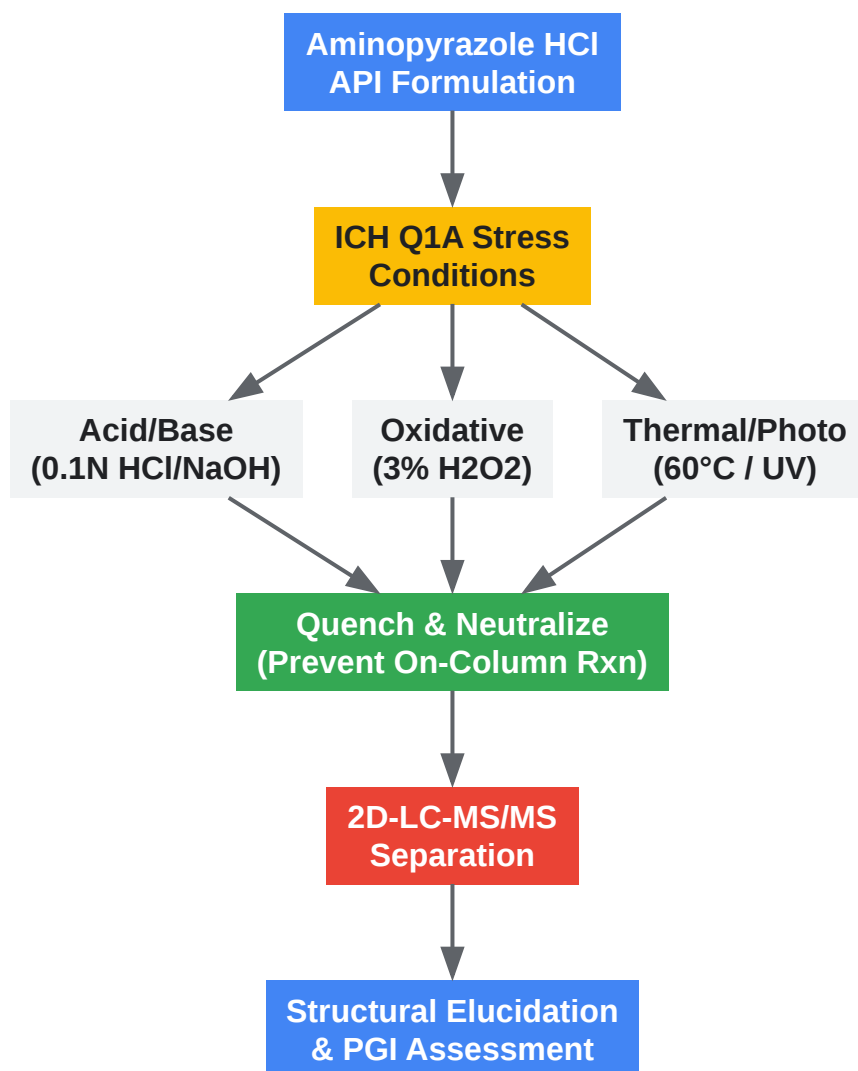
Aminopyrazole HCl API Formulation

ICH Q1A Stress Conditions

Acid/Base (0.1N HCl/NaOH)

Oxidative (3% H2O2)

Thermal/Photo (60°C / UV)

Quench & Neutralize (Prevent On-Column Rxn)

2D-LC-MS/MS Separation

Structural Elucidation & PGI Assessment